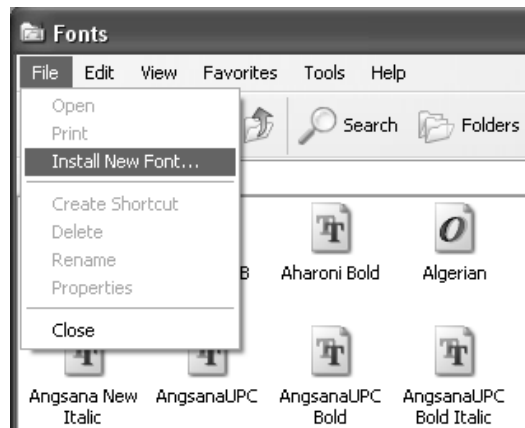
Fonts

File Edit View Favorites Tools Help

Open
Print
Install New Font...
Create Shortcut
Delete
Rename
Properties
Close

Search Folders

B

Aharoni Bold

Algerian

Angsana New Italic

AngsanaUPC

AngsanaUPC Bold

AngsanaUPC Bold Italic